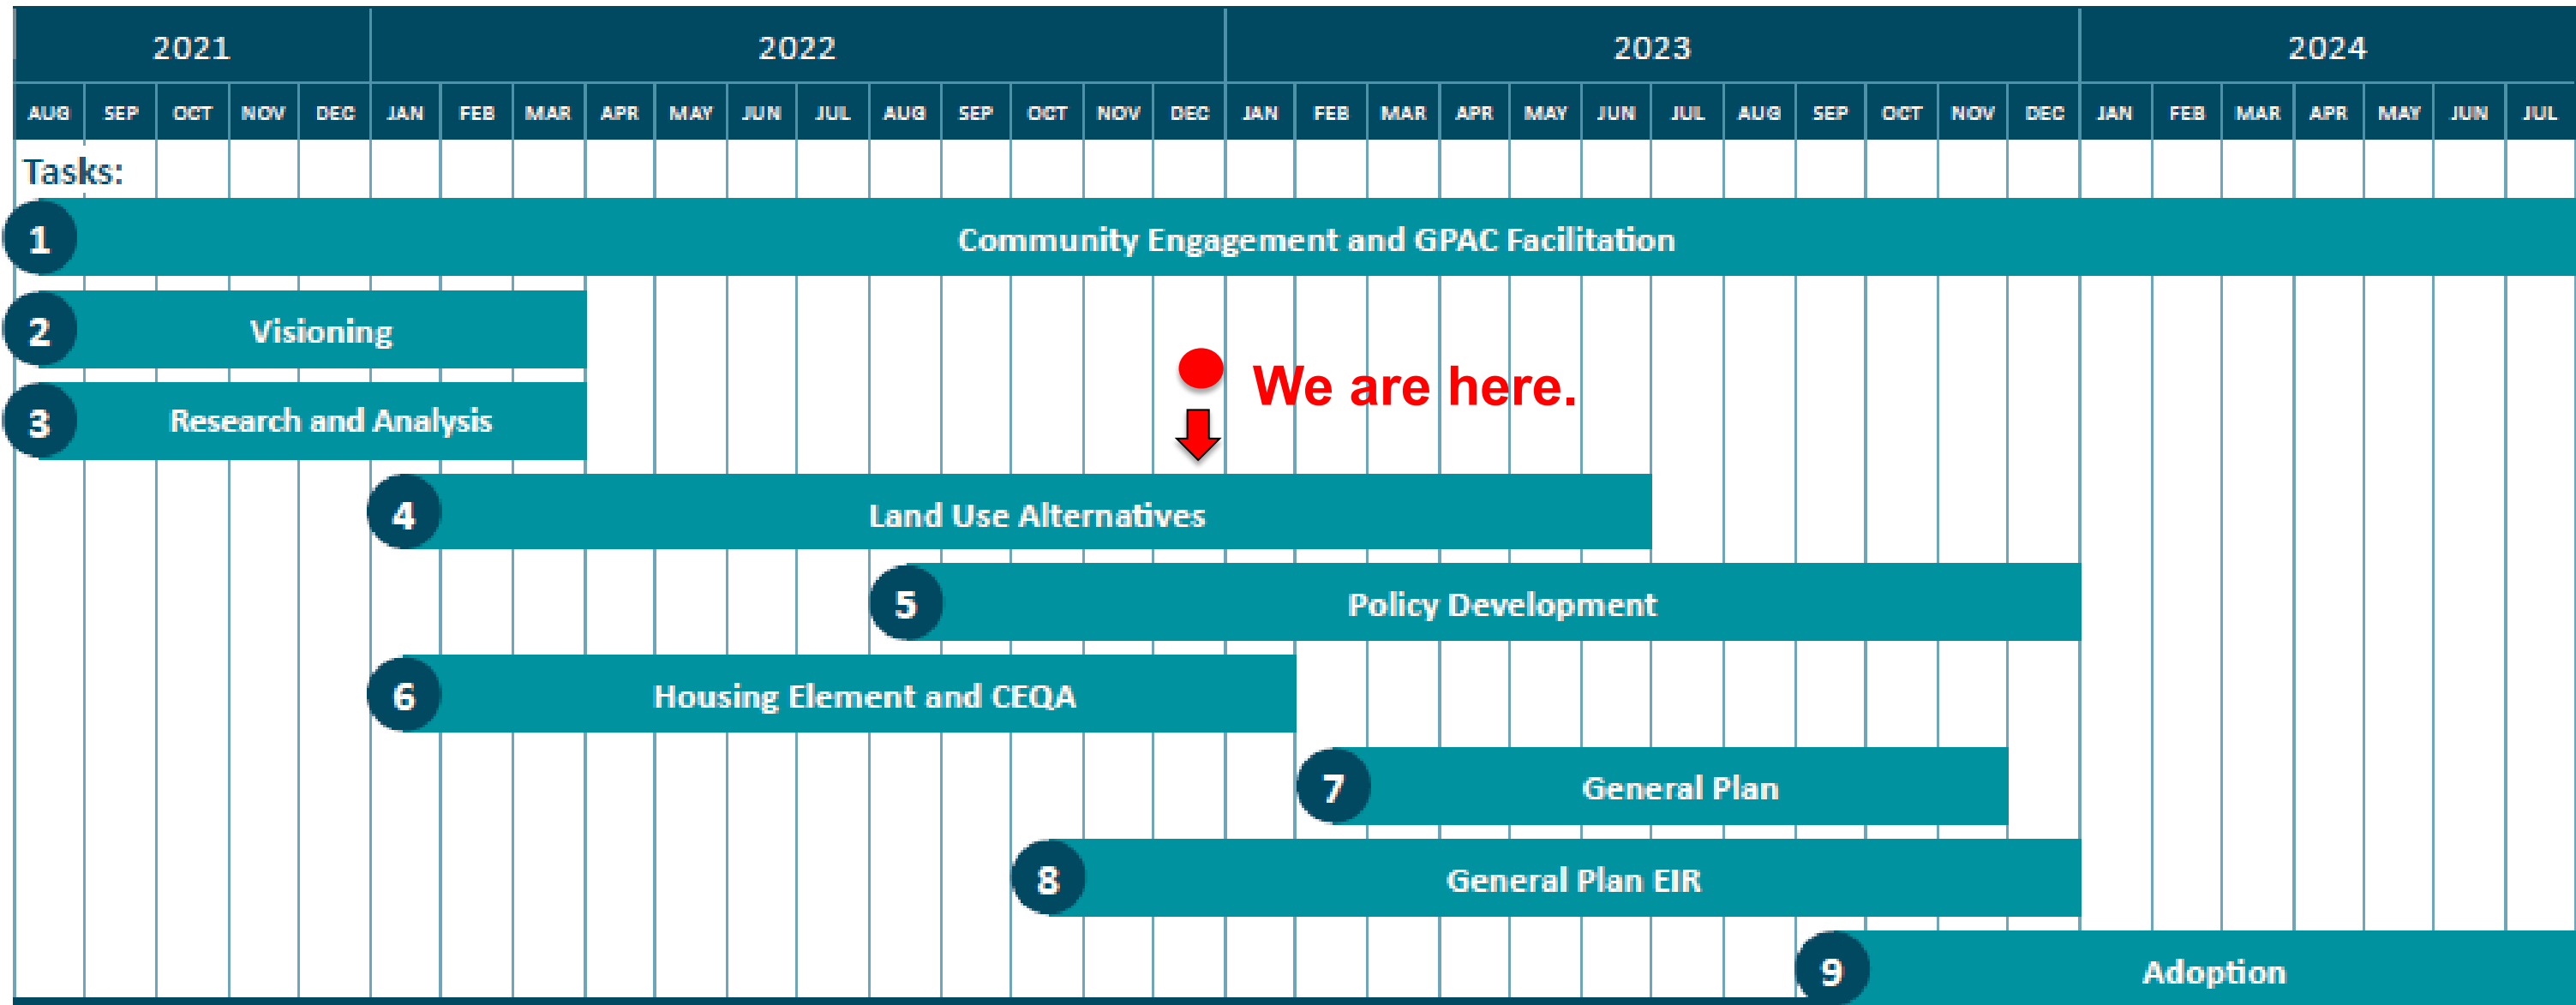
| 2021 | | | | | 2022 | | | | | | | | | | | | 2023 | | | | | | | | | | | | 2024 | | | | | | |
|---|---|---|---|---|---|---|---|---|---|---|---|---|---|---|---|---|---|---|---|---|---|---|---|---|---|---|---|---|---|---|---|---|---|---|---|
| AUG | SEP | OCT | NOV | DEC | JAN | FEB | MAR | APR | MAY | JUN | JUL | AUG | SEP | OCT | NOV | DEC | JAN | FEB | MAR | APR | MAY | JUN | JUL | AUG | SEP | OCT | NOV | DEC | JAN | FEB | MAR | APR | MAY | JUN | JUL |

Tasks:

1 Community Engagement and GPAC Facilitation

2 Visioning

3 Research and Analysis

We are here.

4 Land Use Alternatives

5 Policy Development

6 Housing Element and CEQA

7 General Plan

8 General Plan EIR

9 Adoption